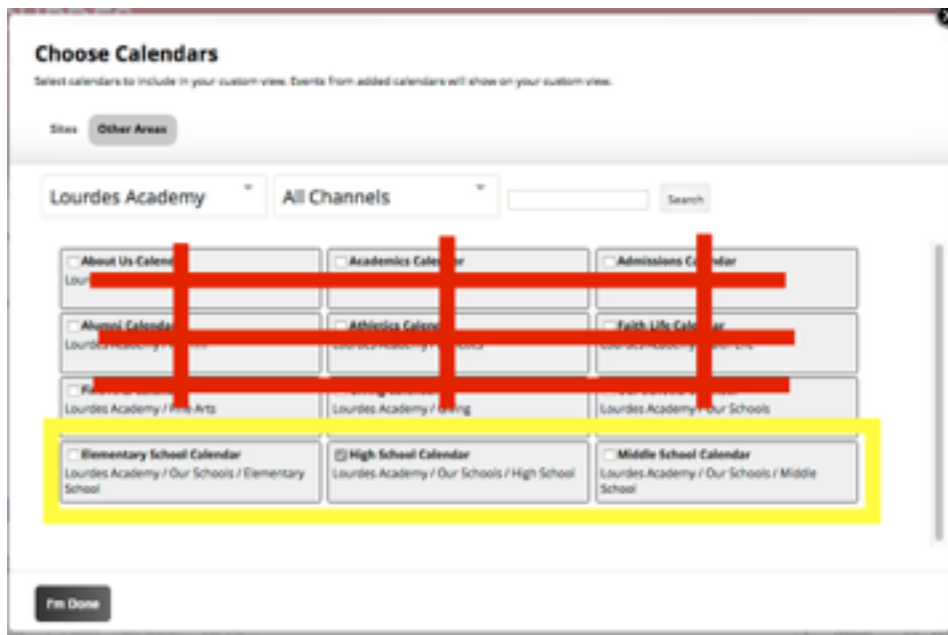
Choose Calendars

Select calendars to include in your custom view. Events from added calendars will show on your custom view.

Sites Other Areas

Lourdes Academy

All Channels

Search

About Us Calend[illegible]
Lour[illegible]

Academics Cale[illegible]

Admissions C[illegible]

Alumni Calenda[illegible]
Lourdes Academy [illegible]

Athletics Calend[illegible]
Lourdes Academy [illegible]

Faith Life Cal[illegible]
Lourdes Academy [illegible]

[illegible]
Lourdes Academy / Fine Arts

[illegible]
Lourdes Academy / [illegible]ing

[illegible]
Lourdes Academy / Our Schools

Elementary School Calendar
Lourdes Academy / Our Schools / Elementary School

High School Calendar
Lourdes Academy / Our Schools / High School

Middle School Calendar
Lourdes Academy / Our Schools / Middle School

I'm Done